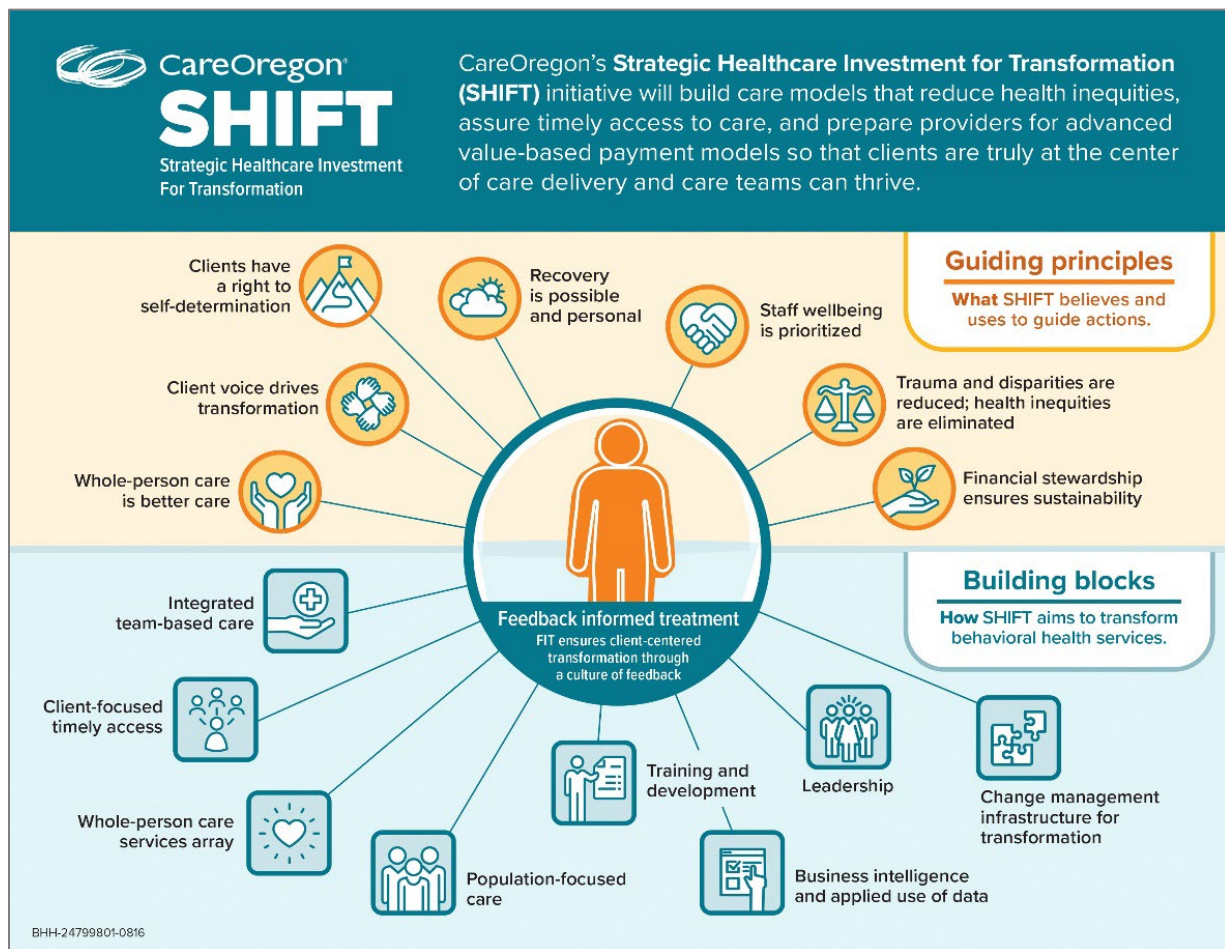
CareOregon®
SHIFT
Strategic Healthcare Investment For Transformation

CareOregon's **Strategic Healthcare Investment for Transformation (SHIFT)** initiative will build care models that reduce health inequities, assure timely access to care, and prepare providers for advanced value-based payment models so that clients are truly at the center of care delivery and care teams can thrive.

Guiding principles
What SHIFT believes and uses to guide actions.

Clients have a right to self-determination

Recovery is possible and personal

Staff wellbeing is prioritized

Client voice drives transformation

Trauma and disparities are reduced; health inequities are eliminated

Whole-person care is better care

Financial stewardship ensures sustainability

Building blocks
How SHIFT aims to transform behavioral health services.

Feedback informed treatment
FIT ensures client-centered transformation through a culture of feedback

Integrated team-based care

Client-focused timely access

Whole-person care services array

Population-focused care

Training and development

Business intelligence and applied use of data

Leadership

Change management infrastructure for transformation

BHH-24799801-0816